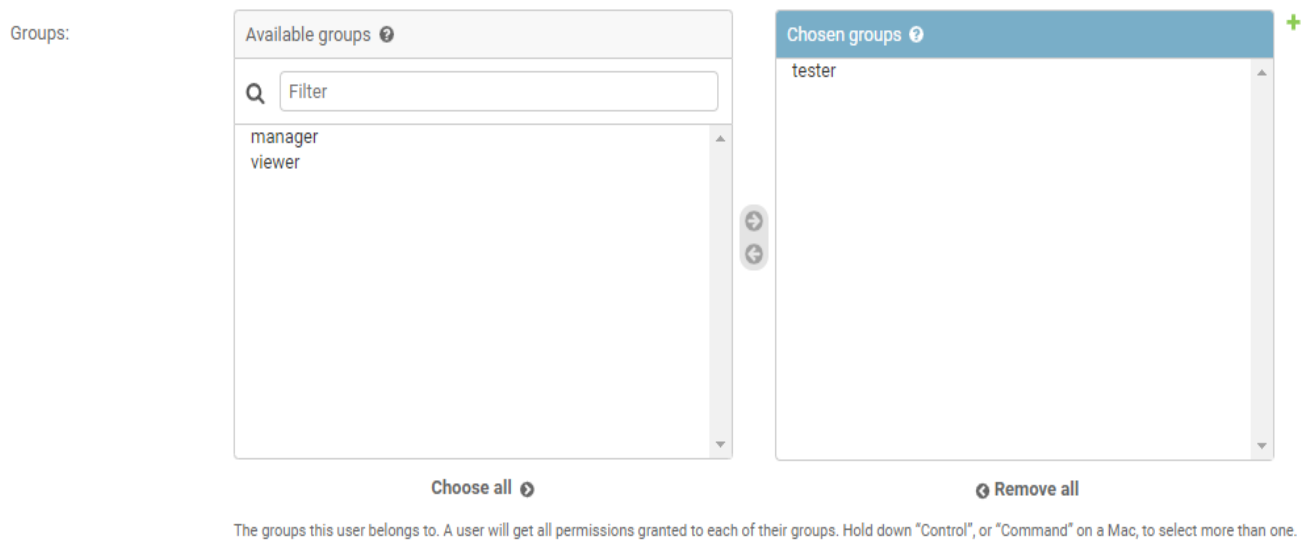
Groups:

Available groups

Filter

manager
viewer

Chosen groups

tester

Choose all

Remove all

The groups this user belongs to. A user will get all permissions granted to each of their groups. Hold down “Control”, or “Command” on a Mac, to select more than one.